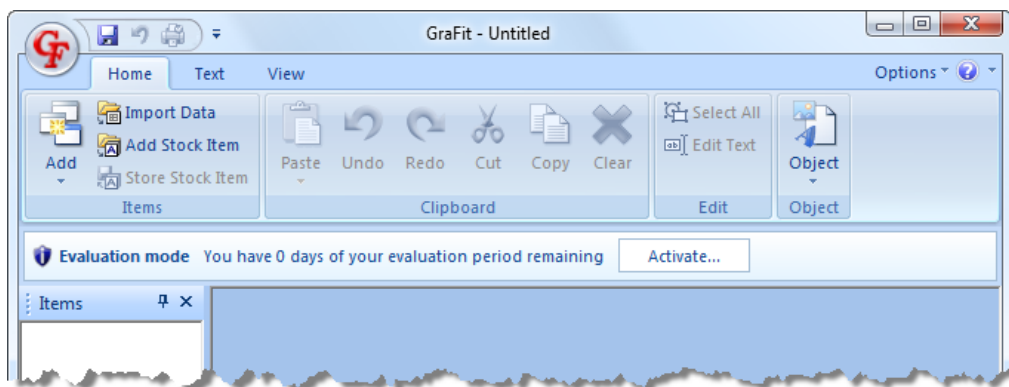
GF

GraFit - Untitled

Home Text View

Options

Add

Import Data

Add Stock Item

Store Stock Item

Items

Paste Undo Redo Cut Copy Clear

Clipboard

Select All

Edit Text

Edit

Object

Object

Evaluation mode You have 0 days of your evaluation period remaining Activate...

Items